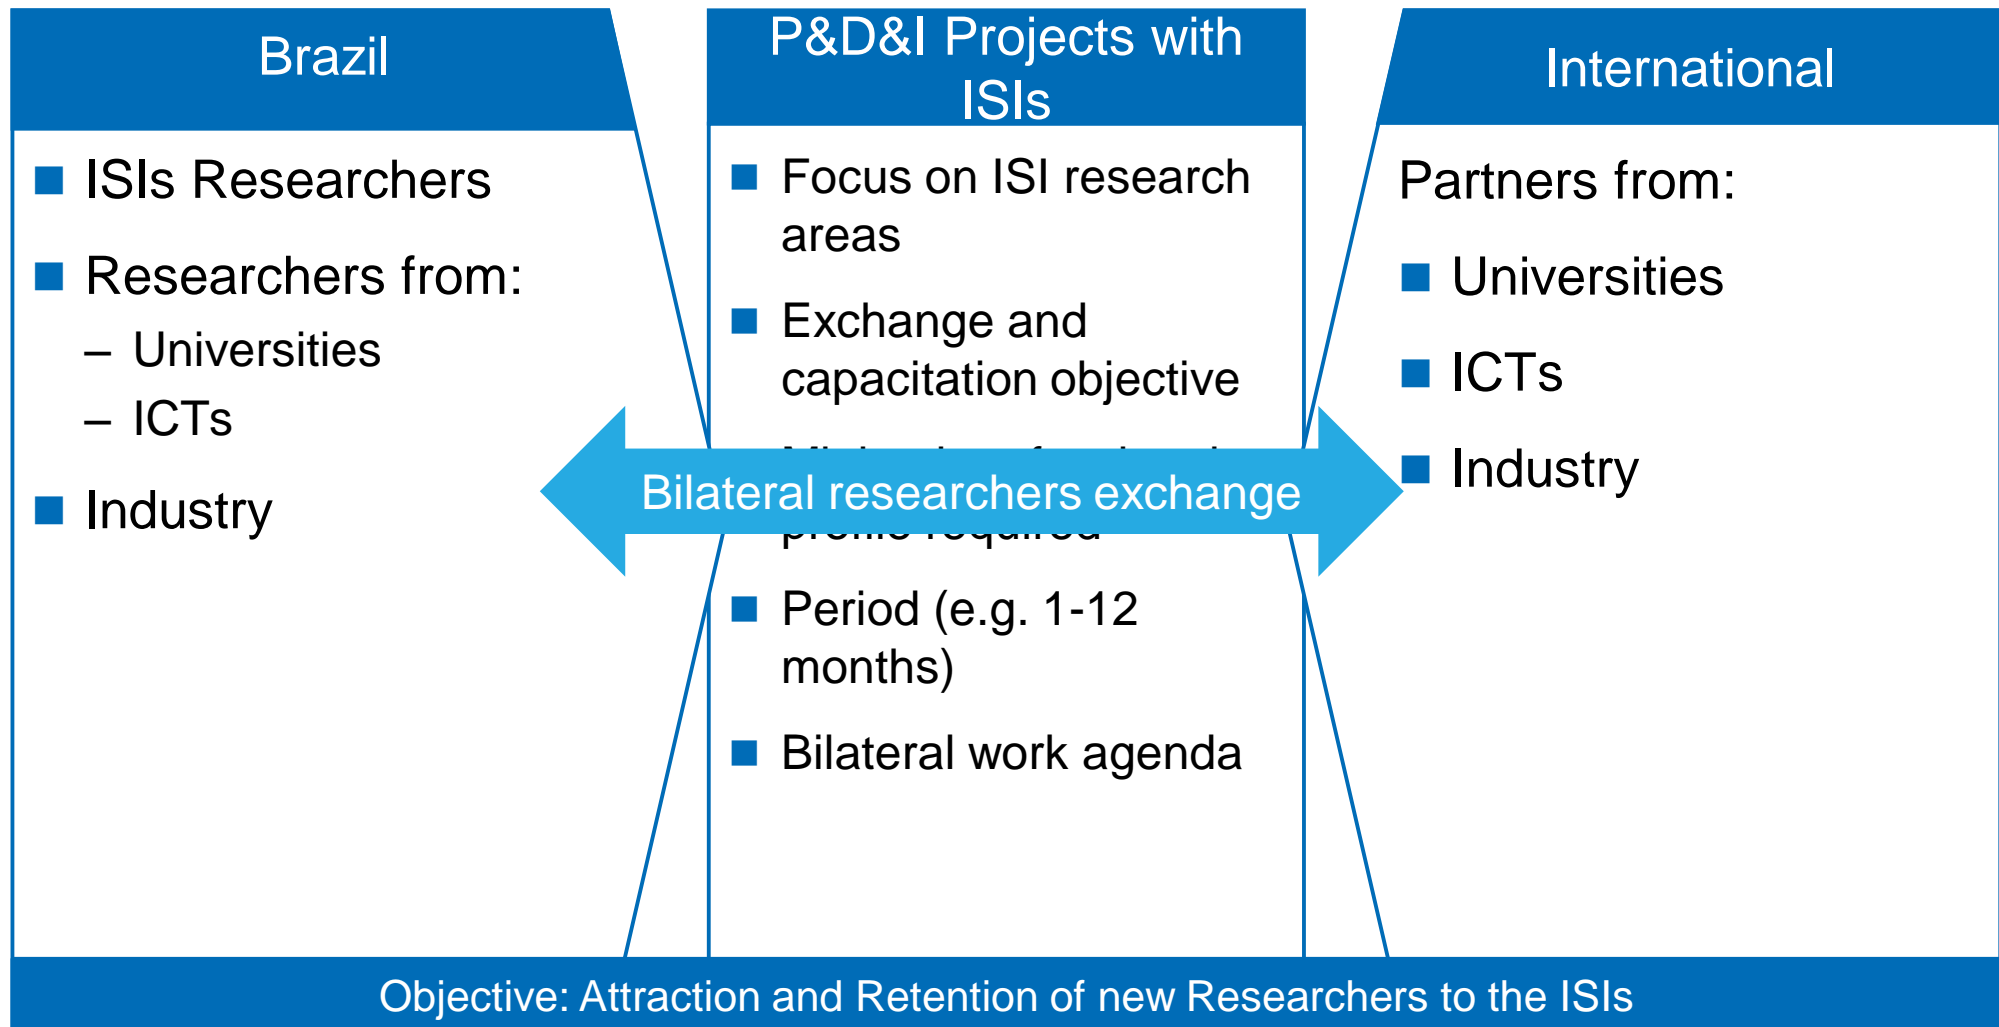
Brazil

ISIs Researchers

Researchers from:

– Universities

– ICTs

Industry

P&D&I Projects with ISIs

Focus on ISI research areas

Exchange and capacitation objective

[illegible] profile required

Period (e.g. 1-12 months)

Bilateral work agenda

International

Partners from:

Universities

ICTs

Industry

Bilateral researchers exchange

Objective: Attraction and Retention of new Researchers to the ISIs